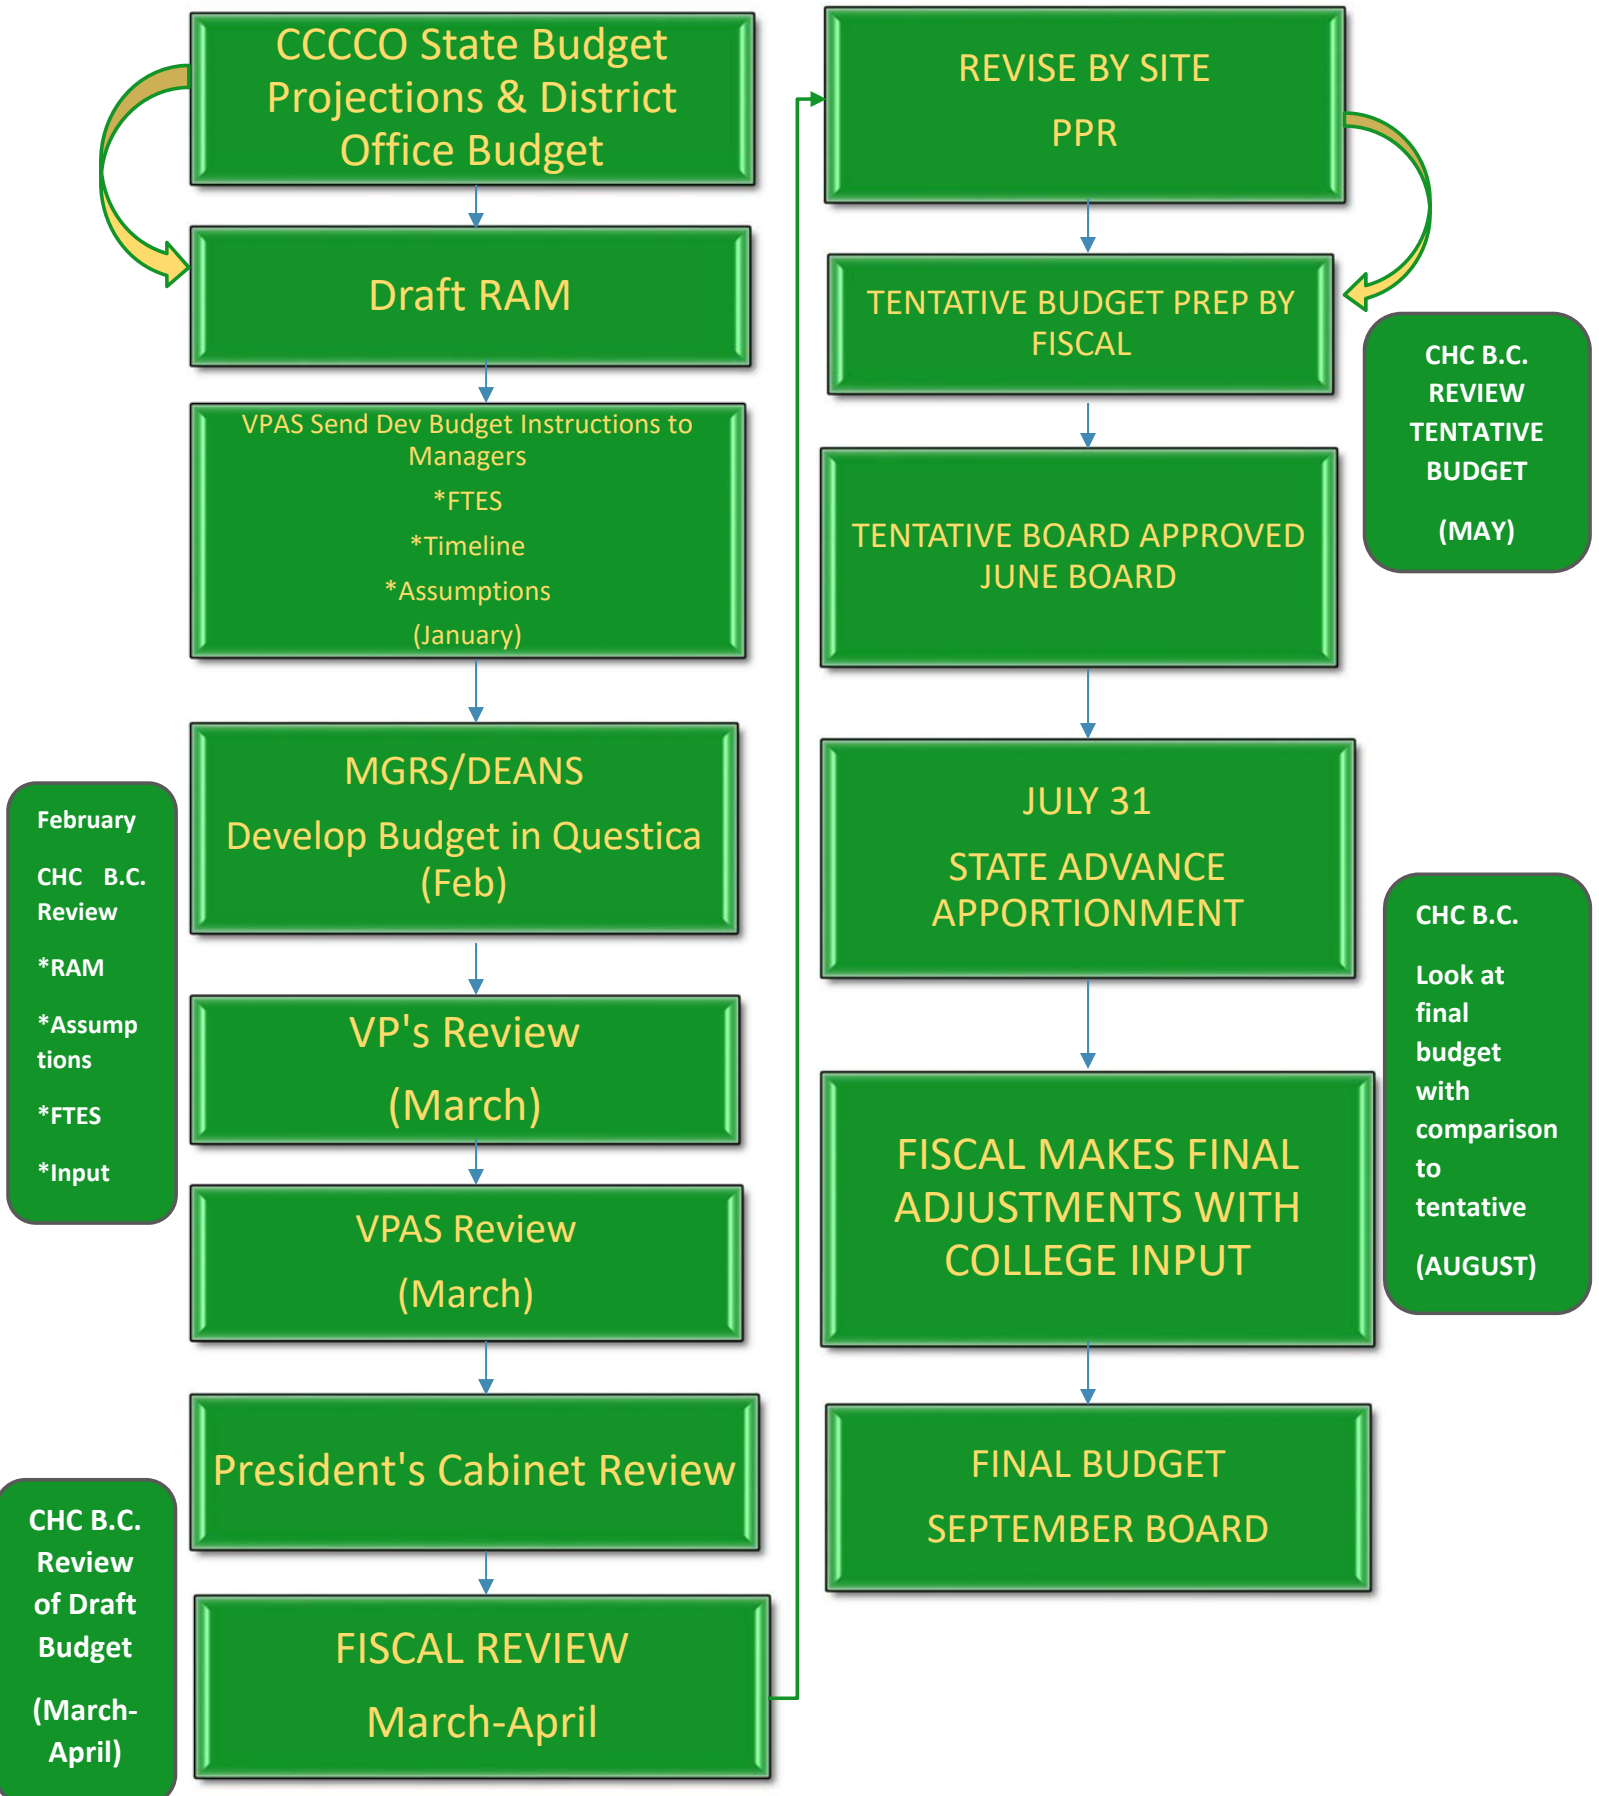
CCCCO State Budget Projections & District Office Budget

Draft RAM

VPAS Send Dev Budget Instructions to Managers

*FTES

*Timeline

*Assumptions

(January)

MGRS/DEANS

Develop Budget in Questica (Feb)

February

CHC B.C. Review

*RAM

*Assumptions

*FTES

*Input

VP's Review

(March)

VPAS Review

(March)

President's Cabinet Review

CHC B.C. Review of Draft Budget

(March-April)

FISCAL REVIEW

March-April

REVISE BY SITE

PPR

TENTATIVE BUDGET PREP BY FISCAL

CHC B.C. REVIEW TENTATIVE BUDGET

(MAY)

TENTATIVE BOARD APPROVED JUNE BOARD

JULY 31

STATE ADVANCE APPORTIONMENT

CHC B.C.

Look at final budget with comparison to tentative

(AUGUST)

FISCAL MAKES FINAL ADJUSTMENTS WITH COLLEGE INPUT

FINAL BUDGET

SEPTEMBER BOARD